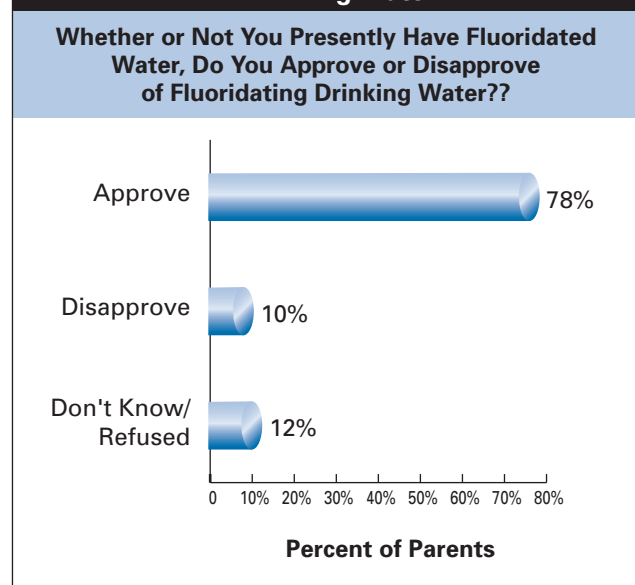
Whether or Not You Presently Have Fluoridated Water, Do You Approve or Disapprove of Fluoridating Drinking Water??

Approve
78%

Disapprove
10%

Don't Know/ Refused
12%

0 10% 20% 30% 40% 50% 60% 70% 80%

Percent of Parents